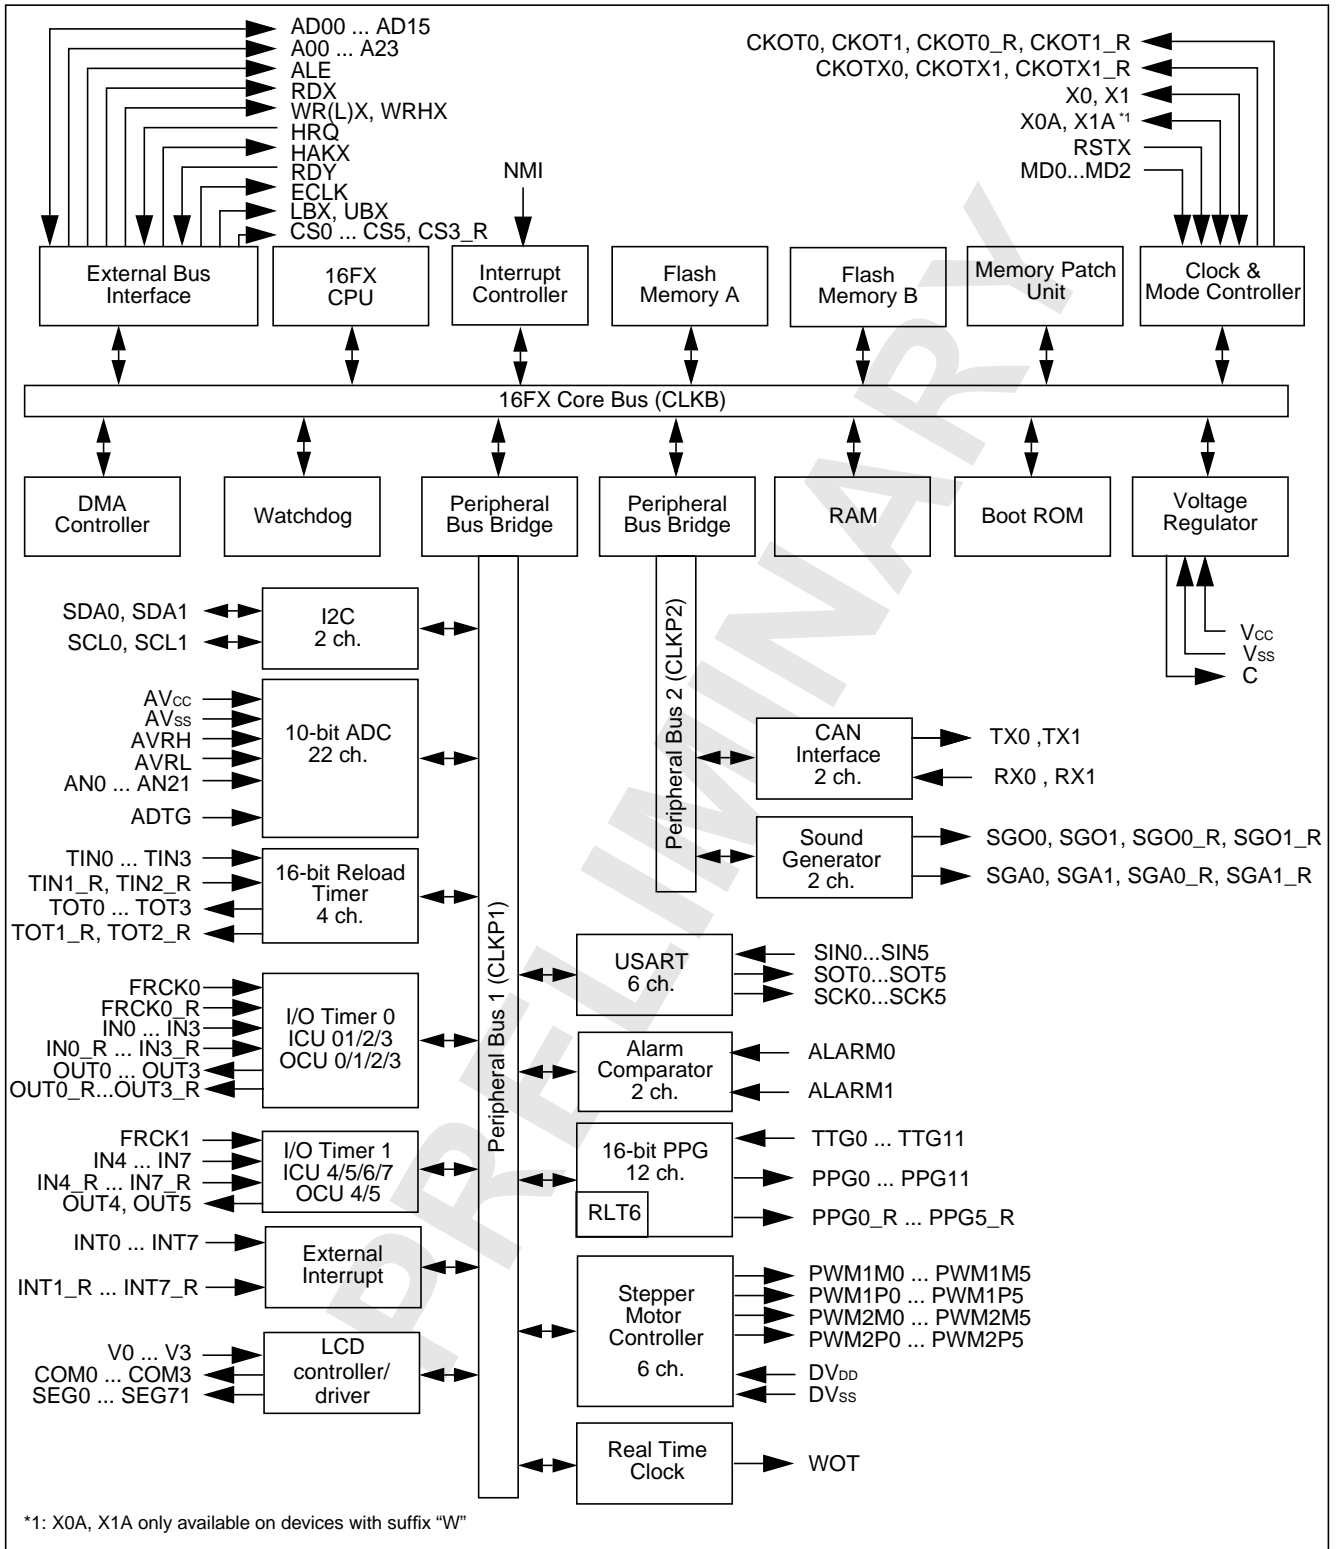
AD00 ... AD15
A00 ... A23
ALE
RDX
WR(L)X, WRHX
HRQ
HAKX
RDY
ECLK
LBX, UBX
CS0 ... CS5, CS3_R

NMI

CKOT0, CKOT1, CKOT0_R, CKOT1_R
CKOTX0, CKOTX1, CKOTX1_R
X0, X1
X0A, X1A *1
RSTX
MD0...MD2

External Bus Interface

16FX CPU

Interrupt Controller

Flash Memory A

Flash Memory B

Memory Patch Unit

Clock & Mode Controller

16FX Core Bus (CLKB)

DMA Controller

Watchdog

Peripheral Bus Bridge

Peripheral Bus Bridge

RAM

Boot ROM

Voltage Regulator

$V_{CC}$
$V_{SS}$
C

Peripheral Bus 2 (CLKP2)

Peripheral Bus 1 (CLKP1)

SDA0, SDA1
SCL0, SCL1

I2C
2 ch.

$AV_{CC}$
$AV_{SS}$
AVRH
AVRL
AN0 ... AN21
ADTG

10-bit ADC
22 ch.

CAN Interface
2 ch.

TX0 ,TX1
RX0 , RX1

Sound Generator
2 ch.

SGO0, SGO1, SGO0_R, SGO1_R
SGA0, SGA1, SGA0_R, SGA1_R

TIN0 ... TIN3
TIN1_R, TIN2_R
TOT0 ... TOT3
TOT1_R, TOT2_R

16-bit Reload Timer
4 ch.

USART
6 ch.

SIN0...SIN5
SOT0...SOT5
SCK0...SCK5

FRCK0
FRCK0_R
IN0 ... IN3
IN0_R ... IN3_R
OUT0 ... OUT3
OUT0_R...OUT3_R

I/O Timer 0
ICU 01/2/3
OCU 0/1/2/3

Alarm Comparator
2 ch.

ALARM0
ALARM1

FRCK1
IN4 ... IN7
IN4_R ... IN7_R
OUT4, OUT5

I/O Timer 1
ICU 4/5/6/7
OCU 4/5

16-bit PPG
12 ch.
RLT6

TTG0 ... TTG11
PPG0 ... PPG11
PPG0_R ... PPG5_R

INT0 ... INT7
INT1_R ... INT7_R

External Interrupt

Stepper Motor Controller
6 ch.

PWM1M0 ... PWM1M5
PWM1P0 ... PWM1P5
PWM2M0 ... PWM2M5
PWM2P0 ... PWM2P5
$DV_{DD}$
$DV_{SS}$

V0 ... V3
COM0 ... COM3
SEG0 ... SEG71

LCD controller/ driver

Real Time Clock

WOT

PRELIMINARY

*1: X0A, X1A only available on devices with suffix "W"